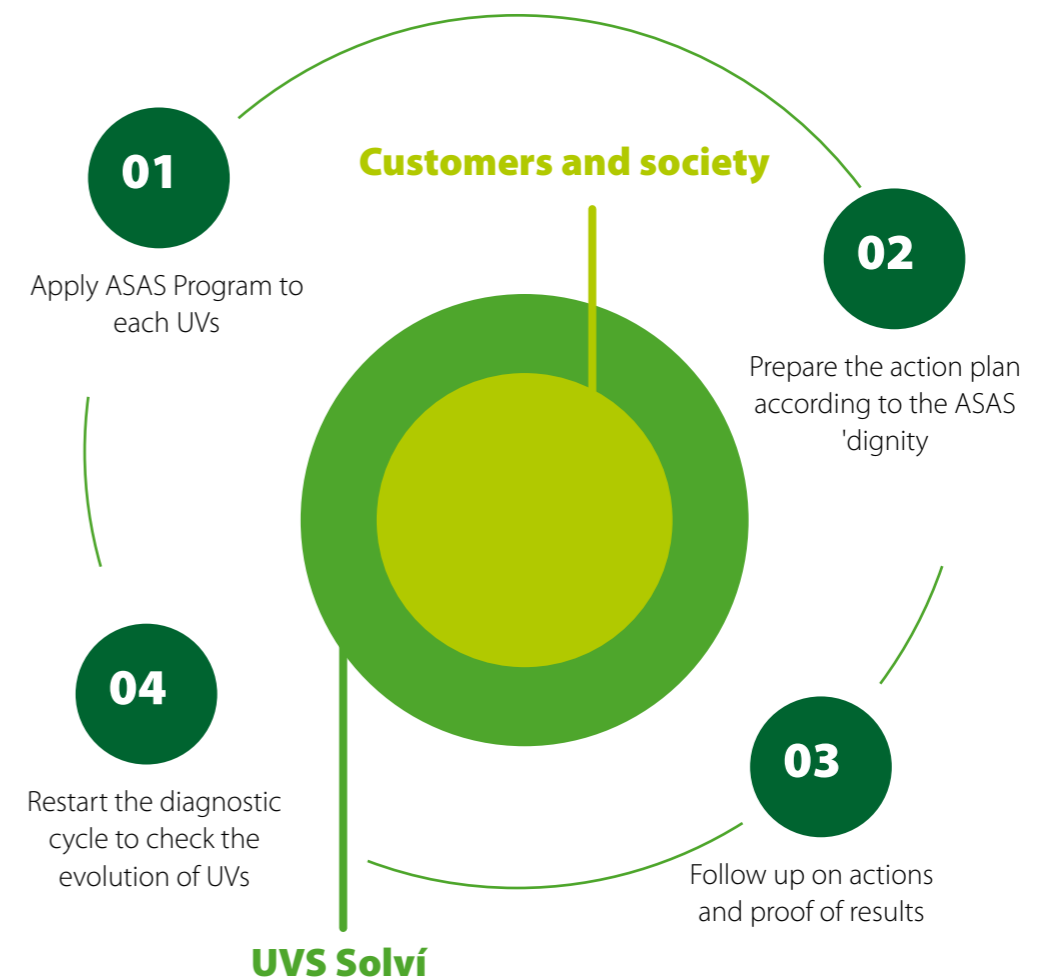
01

Apply ASAS Program to each UVs

Customers and society

02

Prepare the action plan according to the ASAS 'dignity

04

Restart the diagnostic cycle to check the evolution of UVs

03

Follow up on actions and proof of results

UVS Solví